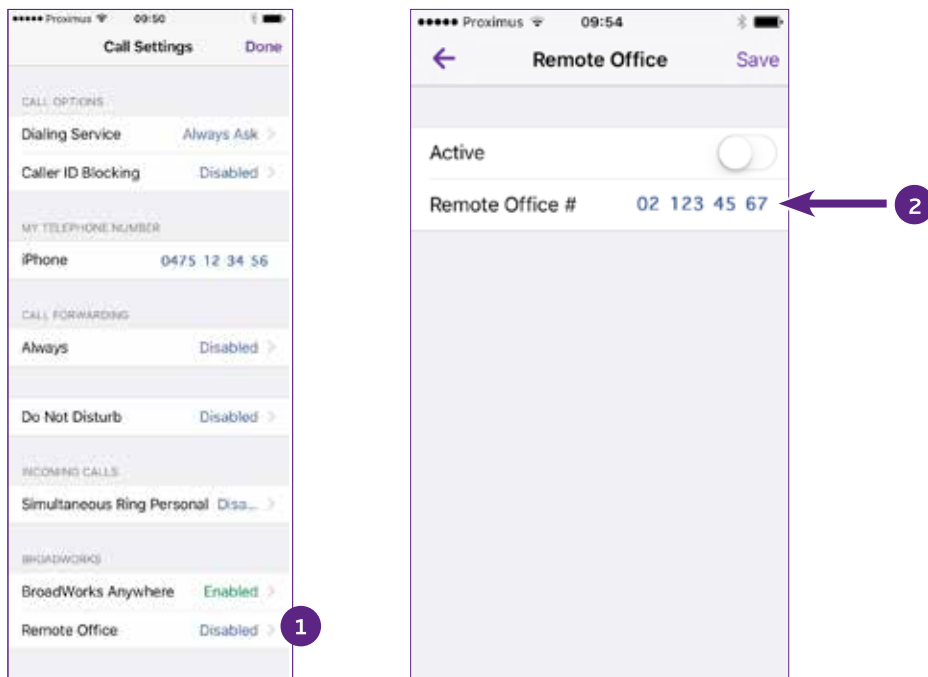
••••• Proximus 09:50

Call Settings Done

CALL OPTIONS

Dialing Service Always Ask

Caller ID Blocking Disabled

MY TELEPHONE NUMBER

iPhone 0475 12 34 56

CALL FORWARDING

Always Disabled

Do Not Disturb Disabled

INCOMING CALLS

Simultaneous Ring Personal Disa...

BROADWORKS

BroadWorks Anywhere Enabled

Remote Office Disabled

1

••••• Proximus 09:54

Remote Office Save

Active

Remote Office # 02 123 45 67

2